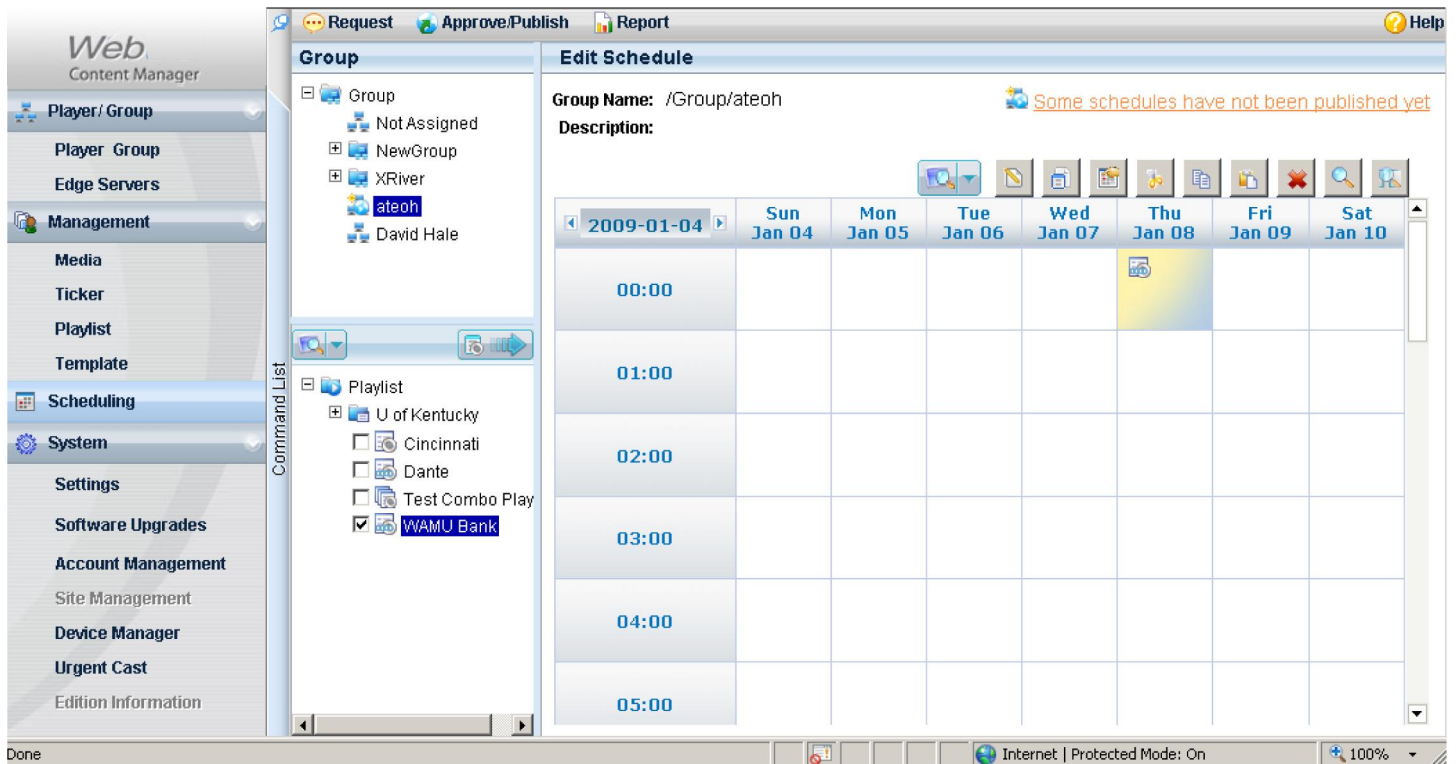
Request Approve/Publish Report Help

Web Content Manager

Player/ Group
Player Group
Edge Servers
Management
Media
Ticker
Playlist
Template
Scheduling
System
Settings
Software Upgrades
Account Management
Site Management
Device Manager
Urgent Cast
Edition Information

Command List

Group
Group
Not Assigned
NewGroup
XRiver
ateoh
David Hale

Playlist
U of Kentucky
Cincinnati
Dante
Test Combo Play
WAMU Bank

Edit Schedule
Group Name: /Group/ateoh
Description:
Some schedules have not been published yet

| 2009-01-04 | Sun Jan 04 | Mon Jan 05 | Tue Jan 06 | Wed Jan 07 | Thu Jan 08 | Fri Jan 09 | Sat Jan 10 |
|---|---|---|---|---|---|---|---|
| 00:00 | | | | | | | |
| 01:00 | | | | | | | |
| 02:00 | | | | | | | |
| 03:00 | | | | | | | |
| 04:00 | | | | | | | |
| 05:00 | | | | | | | |

Done
Internet | Protected Mode: On
100%